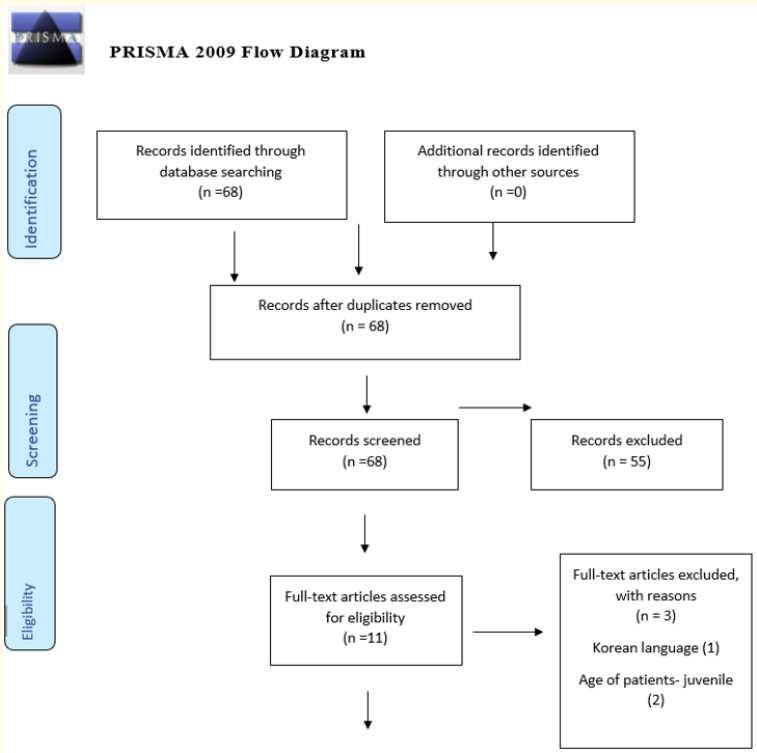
PRISMA

PRISMA 2009 Flow Diagram

Identification

Records identified through database searching (n =68)

Additional records identified through other sources (n =0)

Records after duplicates removed (n = 68)

Screening

Records screened (n =68)

Records excluded (n = 55)

Eligibility

Full-text articles assessed for eligibility (n =11)

Full-text articles excluded, with reasons (n = 3)

Korean language (1)

Age of patients- juvenile (2)